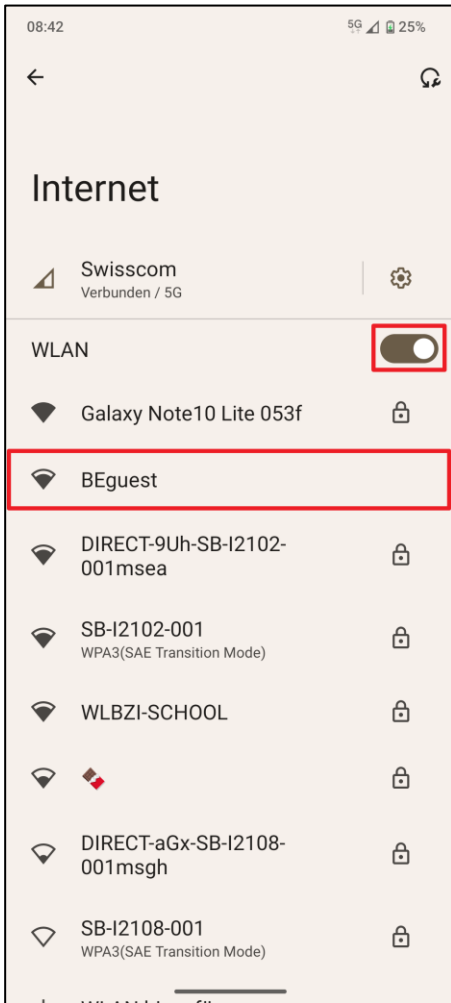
08:42

5G 25%

Internet

Swisscom
Verbunden / 5G

WLAN

Galaxy Note10 Lite 053f

BEguest

DIRECT-9Uh-SB-I2102-001msea

SB-I2102-001
WPA3(SAE Transition Mode)

WLBZI-SCHOOL

DIRECT-aGx-SB-I2108-001msgh

SB-I2108-001
WPA3(SAE Transition Mode)

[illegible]